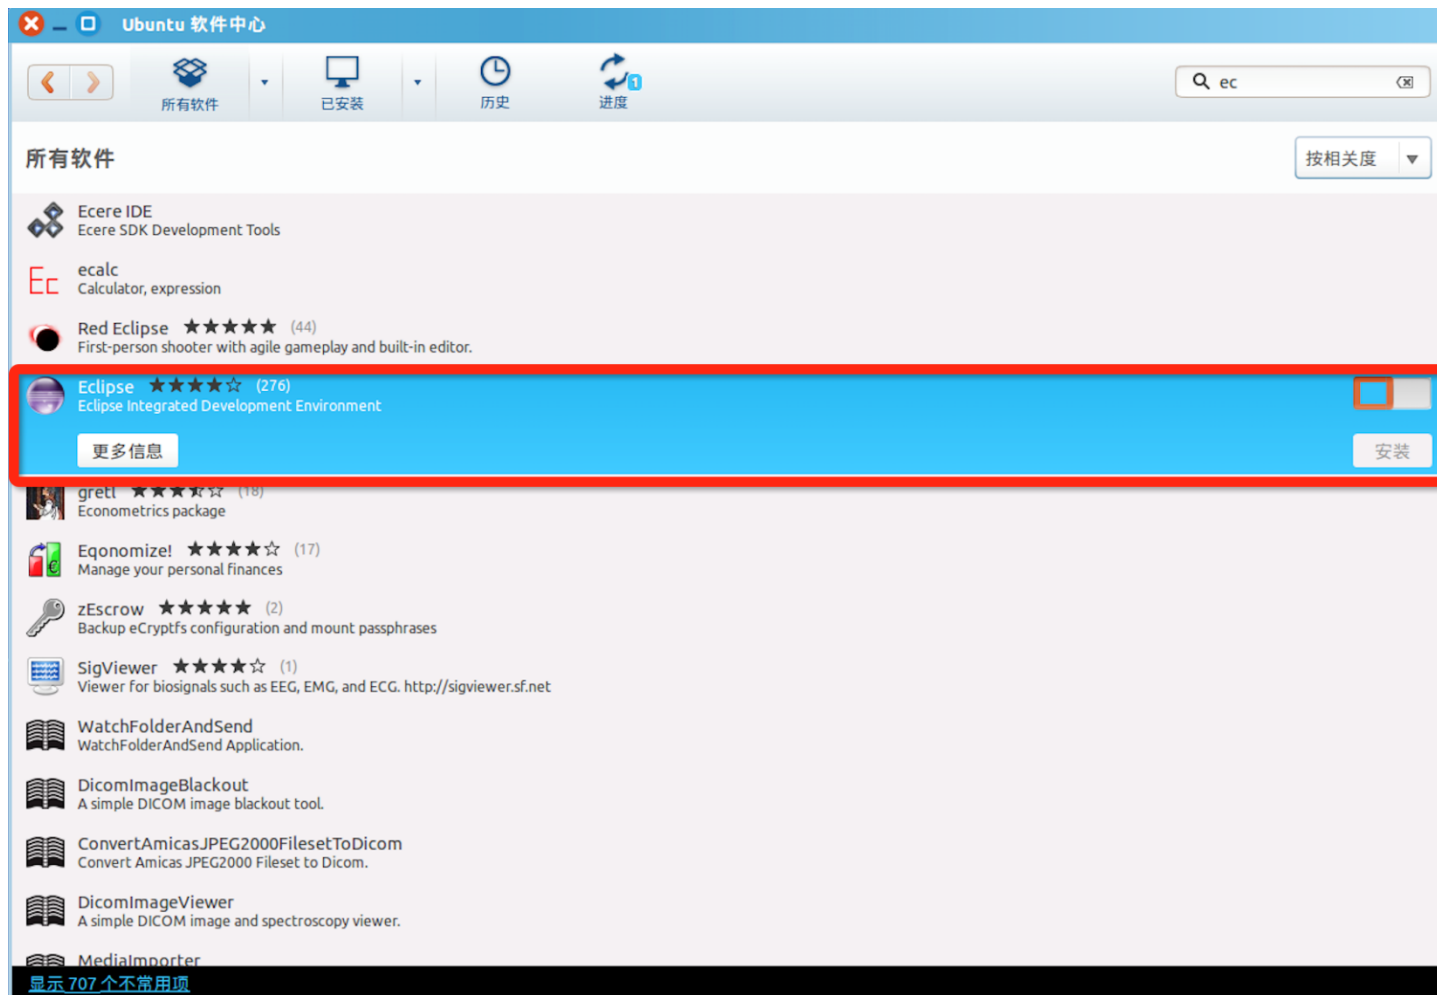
Ubuntu 软件中心

所有软件

已安装

历史

1
进度

ec

所有软件

按相关度

Ecere IDE
Ecere SDK Development Tools

ecalc
Calculator, expression

Red Eclipse ★★★★★ (44)
First-person shooter with agile gameplay and built-in editor.

Eclipse ★★★★☆ (276)
Eclipse Integrated Development Environment

更多信息

安装

gretl ★★★★☆ (18)
Econometrics package

Eqonomize! ★★★★☆ (17)
Manage your personal finances

zEscrow ★★★★★ (2)
Backup eCryptfs configuration and mount passphrases

SigViewer ★★★★☆ (1)
Viewer for biosignals such as EEG, EMG, and ECG. http://sigviewer.sf.net

WatchFolderAndSend
WatchFolderAndSend Application.

DicomImageBlackout
A simple DICOM image blackout tool.

ConvertAmicasJPEG2000FilesetToDicom
Convert Amicas JPEG2000 Fileset to Dicom.

DicomImageViewer
A simple DICOM image and spectroscopy viewer.

MediaImporter

显示 707 个不常用项